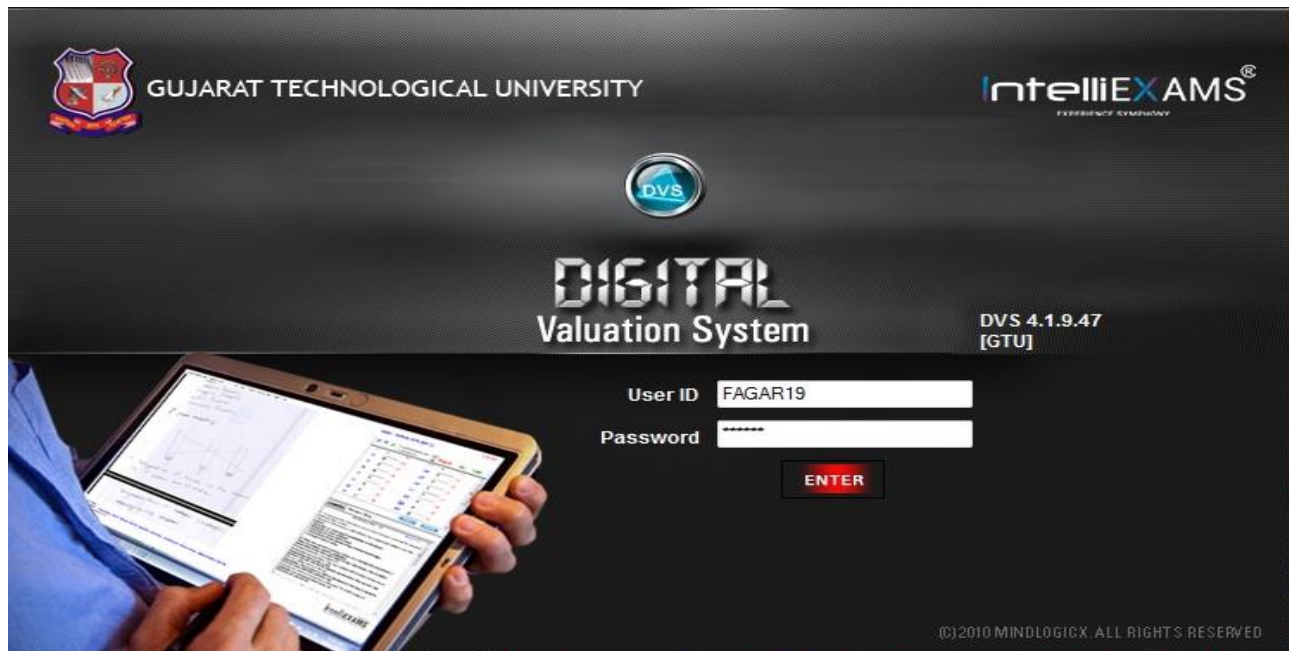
GUJARAT TECHNOLOGICAL UNIVERSITY

IntelliEXAMS®
EXPERIENCE SYMPHONY

DVS

DIGITAL
Valuation System

DVS 4.1.9.47
[GTU]

User ID FAGAR19
Password *******

ENTER

(C)2010 MINDLOGICX. ALL RIGHTS RESERVED